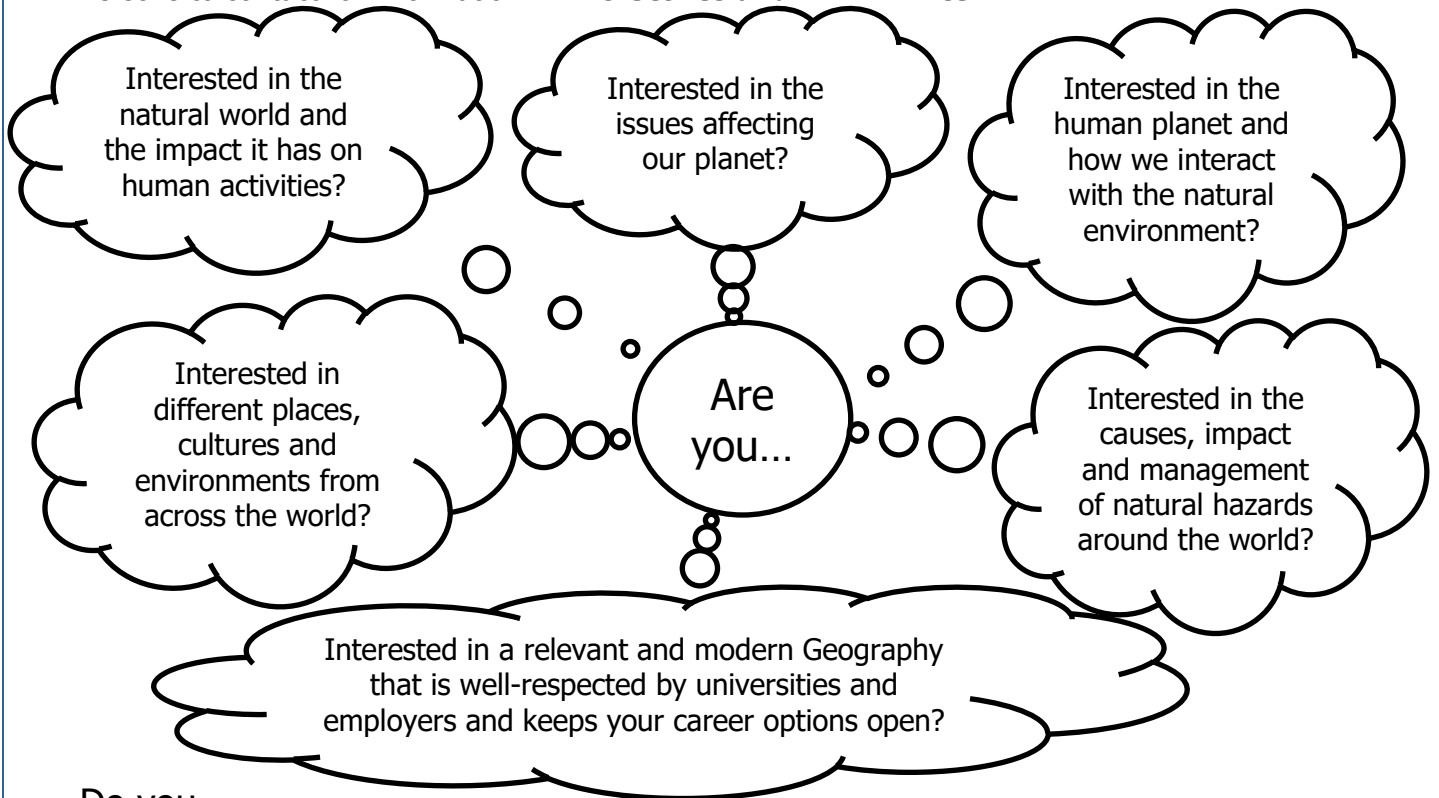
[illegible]

Interested in the natural world and the impact it has on human activities?

Interested in the issues affecting our planet?

Interested in the human planet and how we interact with the natural environment?

Interested in different places, cultures and environments from across the world?

Are you…

Interested in the causes, impact and management of natural hazards around the world?

Interested in a relevant and modern Geography that is well-respected by universities and employers and keeps your career options open?

Do you